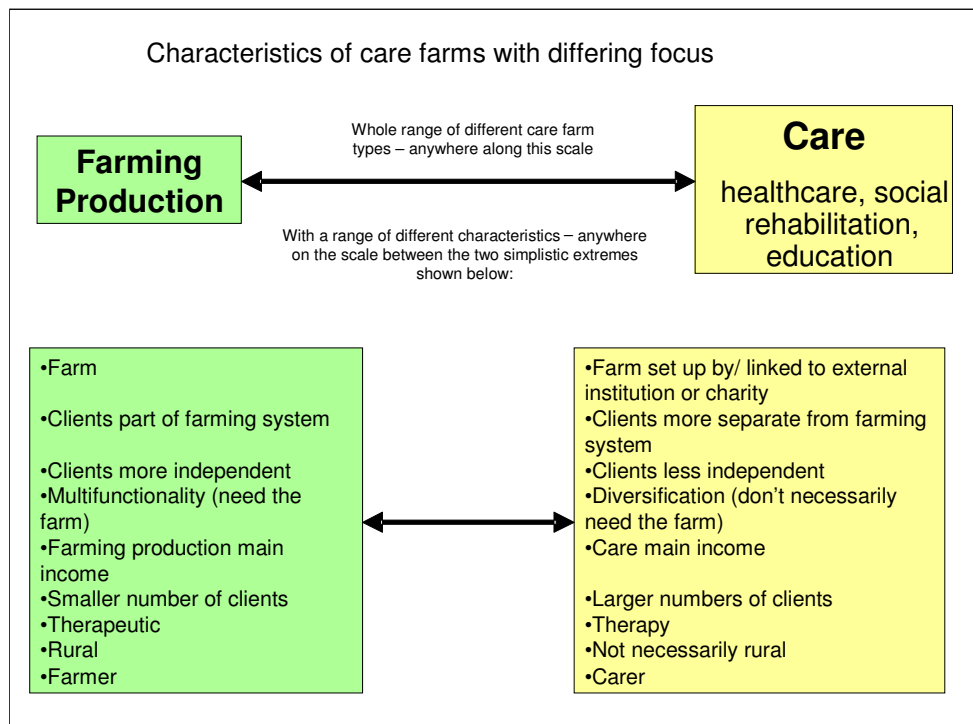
Characteristics of care farms with differing focus

Farming Production

Whole range of different care farm types – anywhere along this scale

With a range of different characteristics – anywhere on the scale between the two simplistic extremes shown below:

Care

healthcare, social rehabilitation, education

•Farm

•Clients part of farming system

•Clients more independent
•Multifunctionality (need the farm)
•Farming production main income
•Smaller number of clients
•Therapeutic
•Rural
•Farmer

•Farm set up by/ linked to external institution or charity
•Clients more separate from farming system
•Clients less independent
•Diversification (don't necessarily need the farm)
•Care main income

•Larger numbers of clients
•Therapy
•Not necessarily rural
•Carer